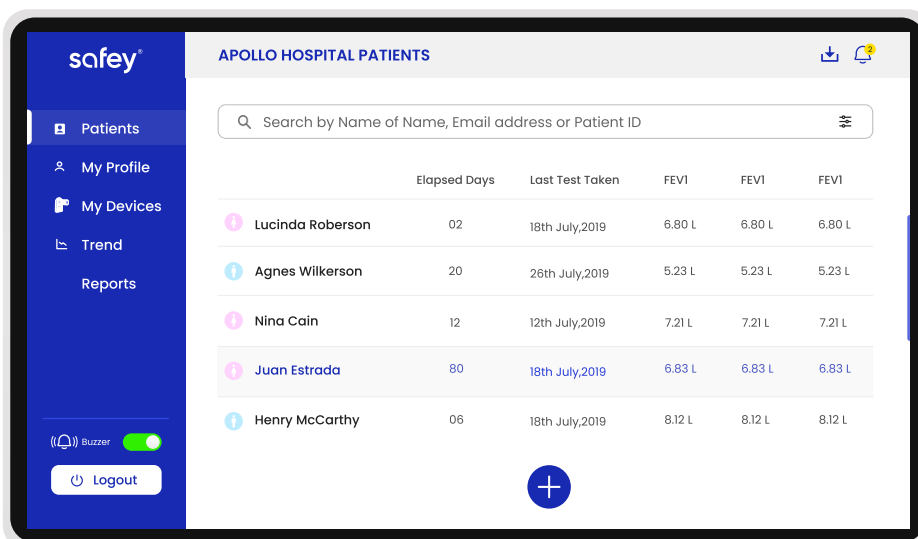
safey®

Patients
My Profile
My Devices
Trend
Reports

Buzzer
Logout

APOLLO HOSPITAL PATIENTS

2

Search by Name of Name, Email address or Patient ID

| | Elapsed Days | Last Test Taken | FEV1 | FEV1 | FEV1 |
|---|---|---|---|---|---|
| Lucinda Roberson | 02 | 18th July,2019 | 6.80 L | 6.80 L | 6.80 L |
| Agnes Wilkerson | 20 | 26th July,2019 | 5.23 L | 5.23 L | 5.23 L |
| Nina Cain | 12 | 12th July,2019 | 7.21 L | 7.21 L | 7.21 L |
| Juan Estrada | 80 | 18th July,2019 | 6.83 L | 6.83 L | 6.83 L |
| Henry McCarthy | 06 | 18th July,2019 | 8.12 L | 8.12 L | 8.12 L |